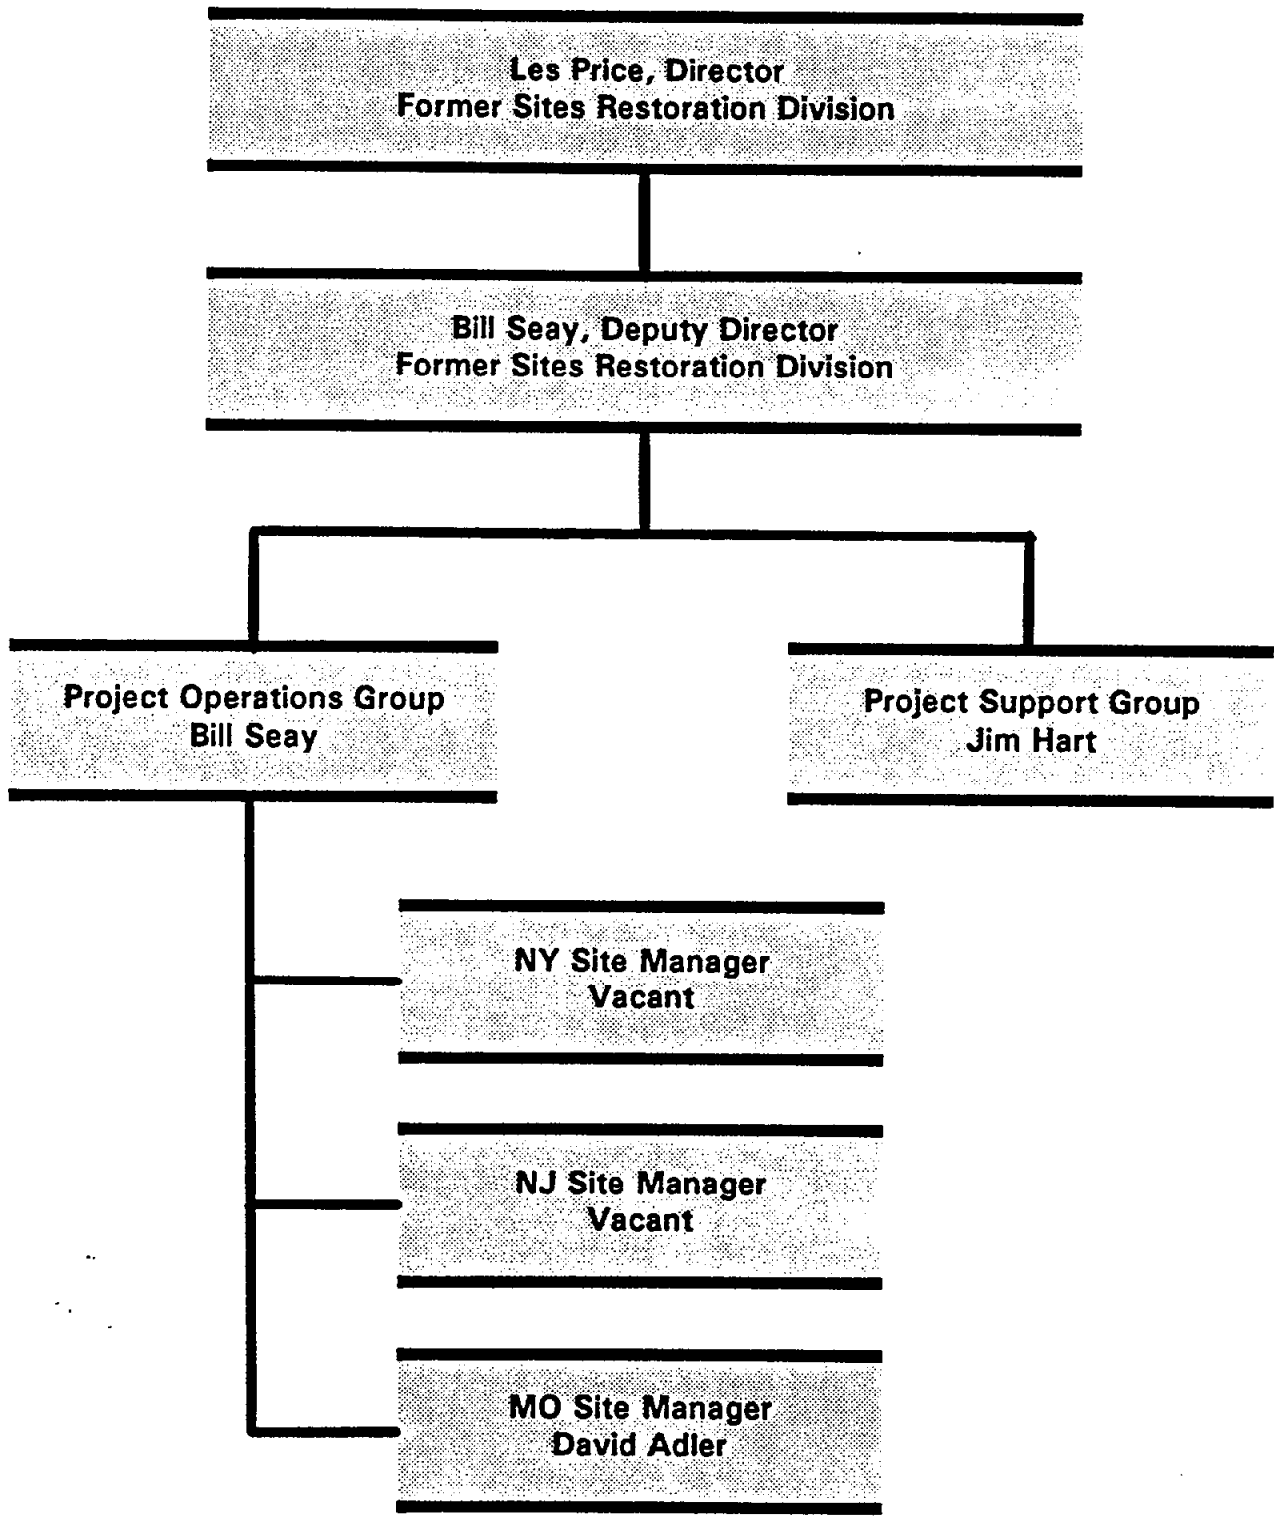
Les Price, Director
Former Sites Restoration Division

Bill Seay, Deputy Director
Former Sites Restoration Division

Project Operations Group
Bill Seay

Project Support Group
Jim Hart

NY Site Manager
Vacant

NJ Site Manager
Vacant

MO Site Manager
David Adler